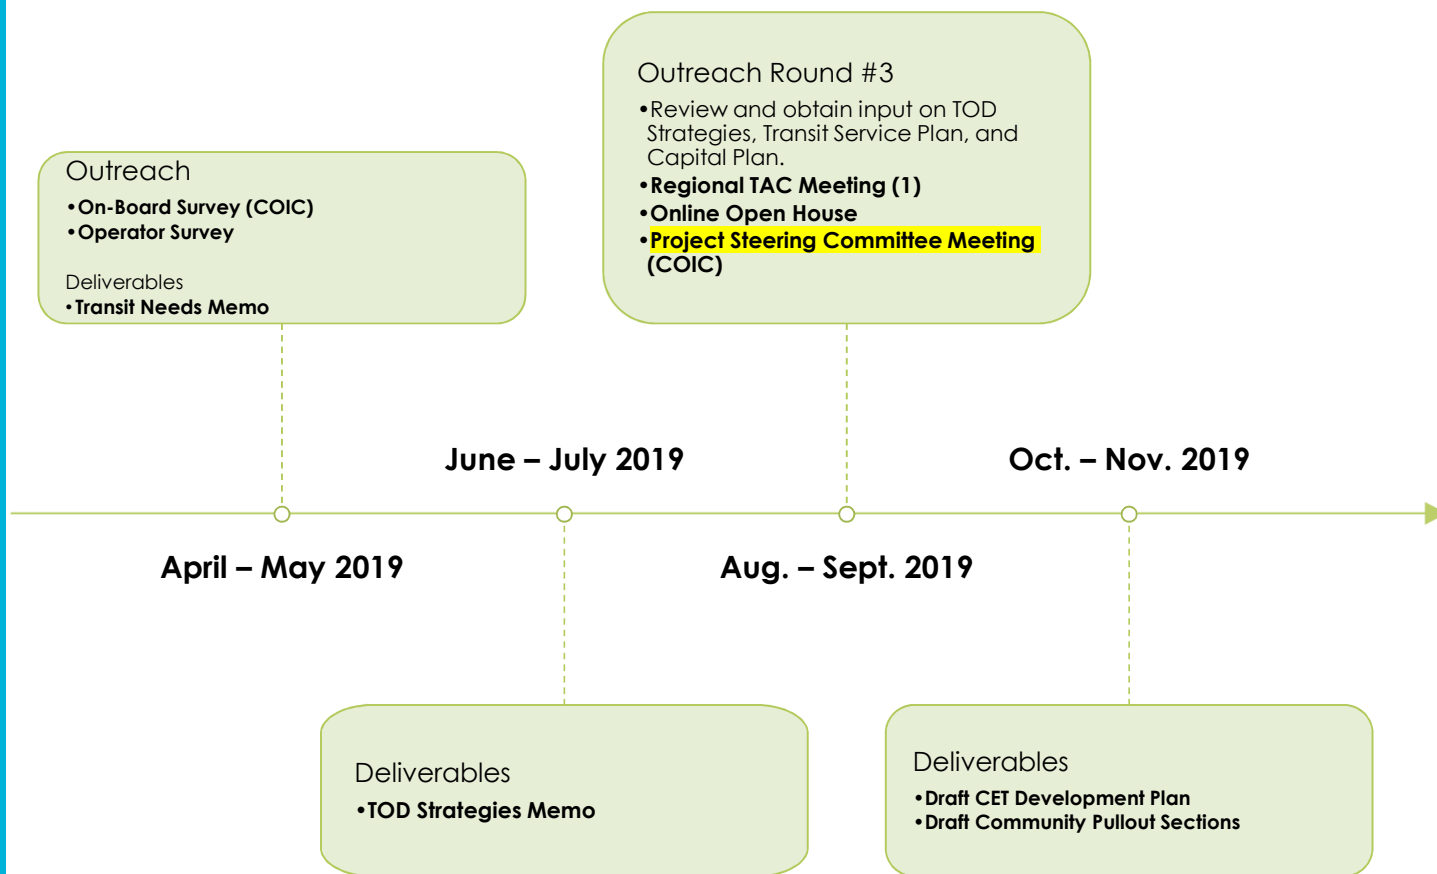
Outreach
•On-Board Survey (COIC)
•Operator Survey

Deliverables
•Transit Needs Memo

Outreach Round #3
•Review and obtain input on TOD Strategies, Transit Service Plan, and Capital Plan.
•Regional TAC Meeting (1)
•Online Open House
•Project Steering Committee Meeting (COIC)

June – July 2019

Oct. – Nov. 2019

April – May 2019

Aug. – Sept. 2019

Deliverables
•TOD Strategies Memo

Deliverables
•Draft CET Development Plan
•Draft Community Pullout Sections